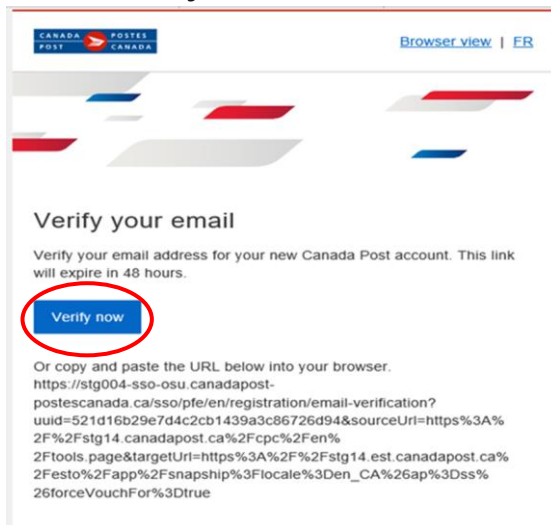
CANADA POST POSTES CANADA

Browser view | FR

Verify your email

Verify your email address for your new Canada Post account. This link will expire in 48 hours.

Verify now

Or copy and paste the URL below into your browser. https://stg004-sso-osu.canadapost-postescanada.ca/sso/pfe/en/registration/email-verification?uuid=521d16b29e7d4c2cb1439a3c86726d94&sourceUrl=https%3A%2F%2Fstg14.canadapost.ca%2Fcpc%2Fen%2Ftools.page&targetUrl=https%3A%2F%2Fstg14.est.canadapost.ca%2Festo%2Fapp%2Fsnapship%3Flocale%3Den_CA%26ap%3Dss%26forceVouchFor%3Dtrue